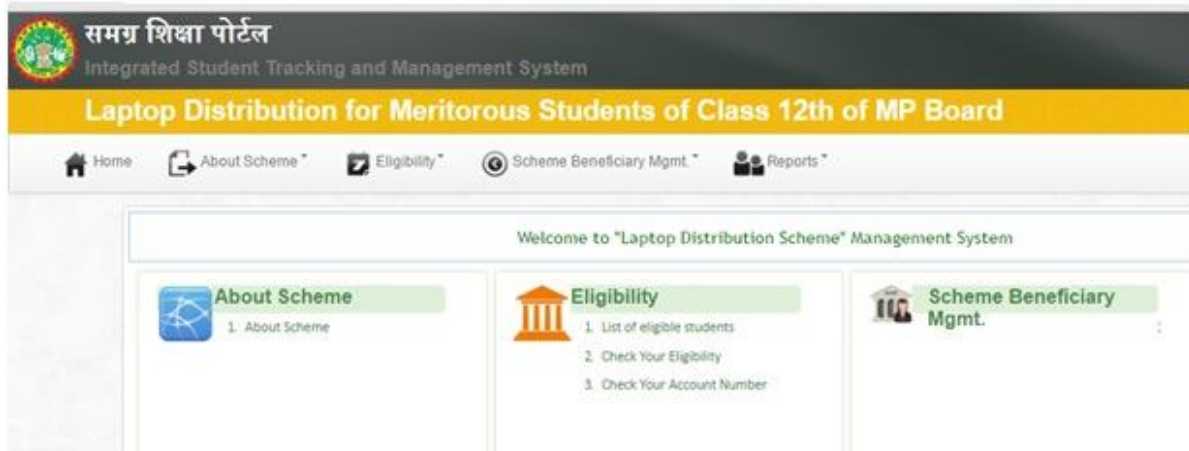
समग्र शिक्षा पोर्टल
Integrated Student Tracking and Management System

Laptop Distribution for Meritorous Students of Class 12th of MP Board

Home About Scheme Eligibility Scheme Beneficiary Mgmt. Reports

Welcome to "Laptop Distribution Scheme" Management System

About Scheme
1. About Scheme

Eligibility
1. List of eligible students
2. Check Your Eligibility
3. Check Your Account Number

Scheme Beneficiary Mgmt.